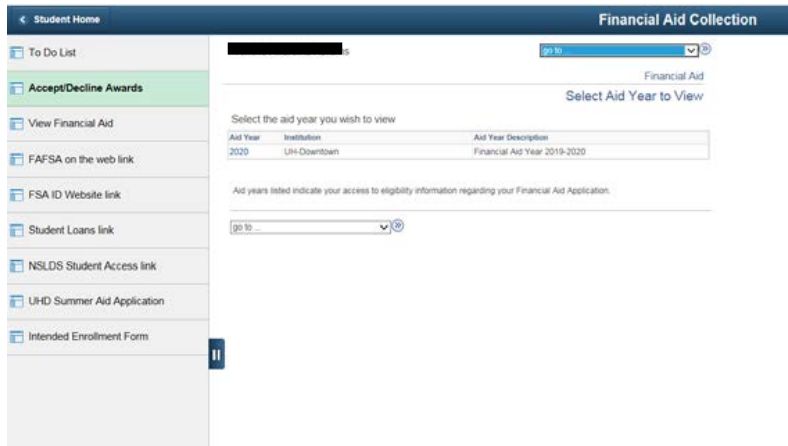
< Student Home

Financial Aid Collection

To Do List

Accept/Decline Awards

View Financial Aid

FAFSA on the web link

FSA ID Website link

Student Loans link

NSLDS Student Access link

UHD Summer Aid Application

Intended Enrollment Form

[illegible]s

go to ...

Financial Aid

Select Aid Year to View

Select the aid year you wish to view

| Aid Year | Institution | Aid Year Description |
|---|---|---|
| 2020 | UH-Downtown | Financial Aid Year 2019-2020 |

Aid years listed indicate your access to eligibility information regarding your Financial Aid Application.

go to ...